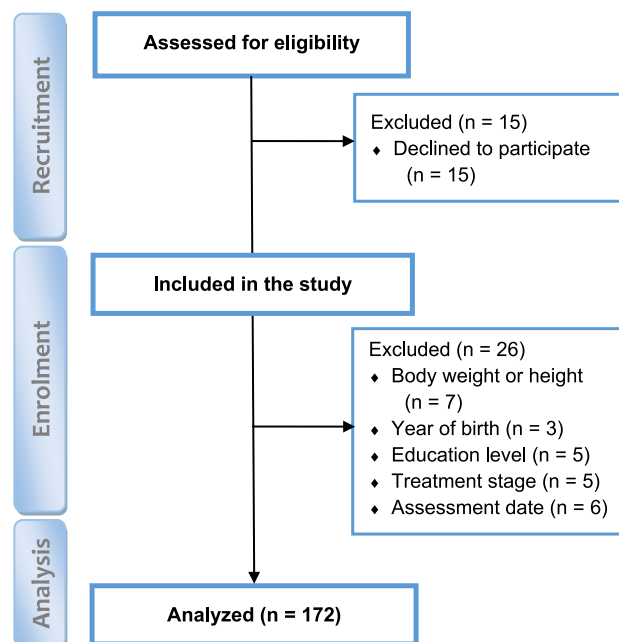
Recruitment

Assessed for eligibility

Excluded (n = 15)
♦ Declined to participate (n = 15)

Enrolment

Included in the study

Excluded (n = 26)
♦ Body weight or height (n = 7)
♦ Year of birth (n = 3)
♦ Education level (n = 5)
♦ Treatment stage (n = 5)
♦ Assessment date (n = 6)

Analysis

Analyzed (n = 172)